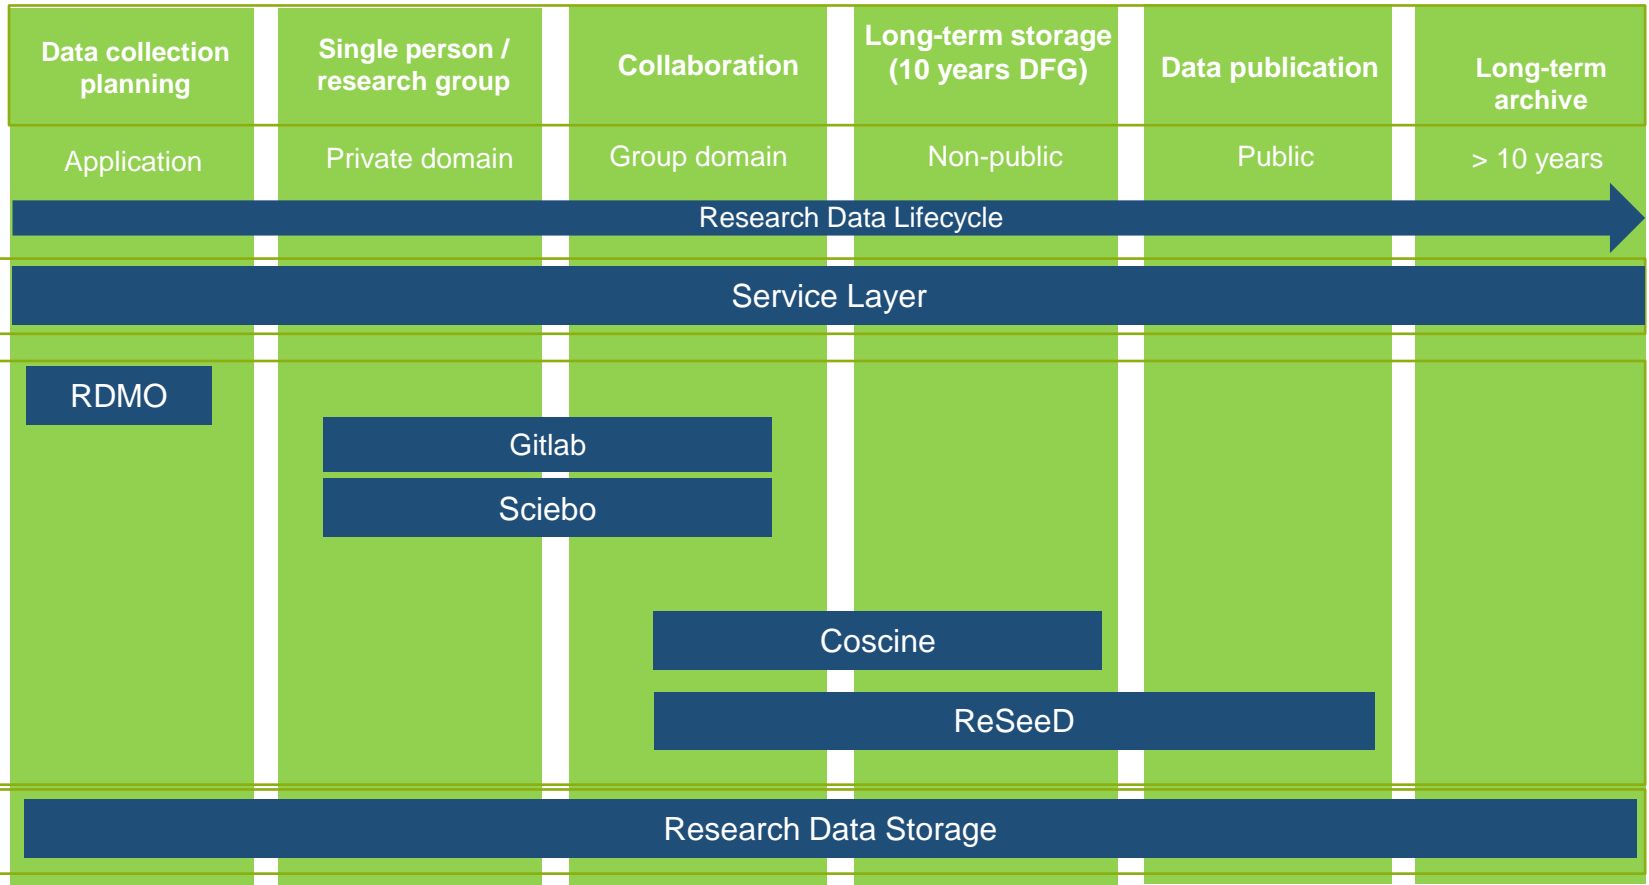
| Data collection planning | Single person / research group | Collaboration | Long-term storage (10 years DFG) | Data publication | Long-term archive |
|---|---|---|---|---|---|
| Application | Private domain | Group domain | Non-public | Public | > 10 years |

Research Data Lifecycle

Service Layer

RDMO

Gitlab

Sciebo

Coscine

ReSeeD

Research Data Storage